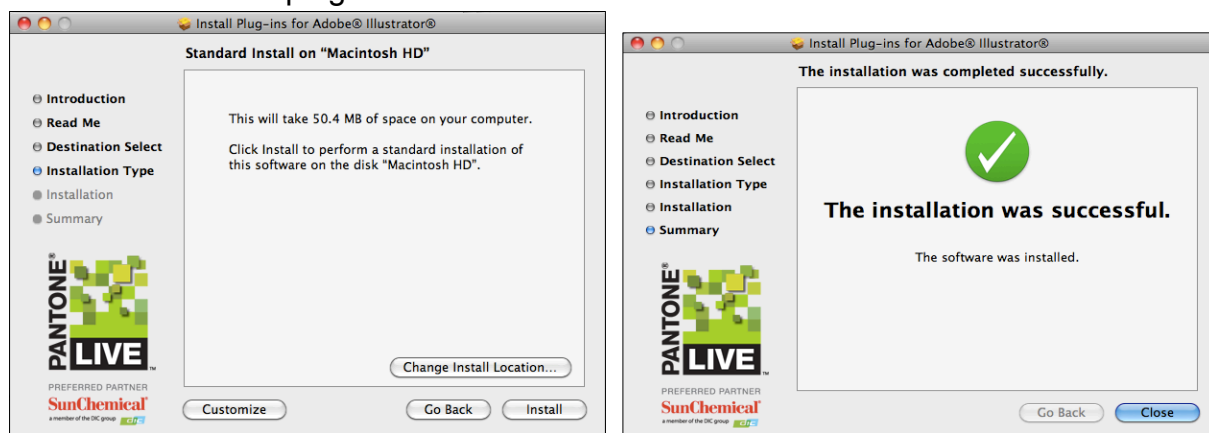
Install Plug-ins for Adobe® Illustrator®

Standard Install on "Macintosh HD"

Introduction
Read Me
Destination Select
Installation Type
Installation
Summary

This will take 50.4 MB of space on your computer.

Click Install to perform a standard installation of this software on the disk "Macintosh HD".

PANTONE® LIVE

PREFERRED PARTNER
SunChemical
a member of the DIC group

Change Install Location...

Customize

Go Back

Install

Install Plug-ins for Adobe® Illustrator®

The installation was completed successfully.

Introduction
Read Me
Destination Select
Installation Type
Installation
Summary

The installation was successful.

The software was installed.

PANTONE® LIVE

PREFERRED PARTNER
SunChemical
a member of the DIC group

Go Back

Close